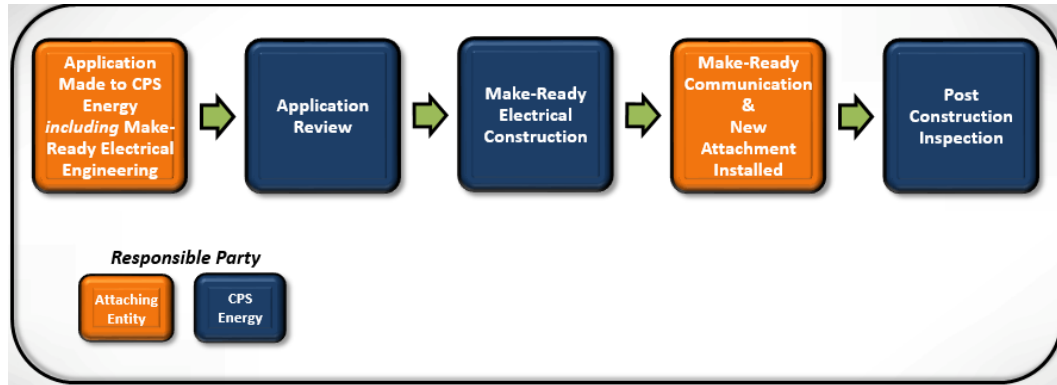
Application Made to CPS Energy *including* Make-Ready Electrical Engineering

Application Review

Make-Ready Electrical Construction

Make-Ready Communication & New Attachment Installed

Post Construction Inspection

*Responsible Party*

Attaching Entity

CPS Energy